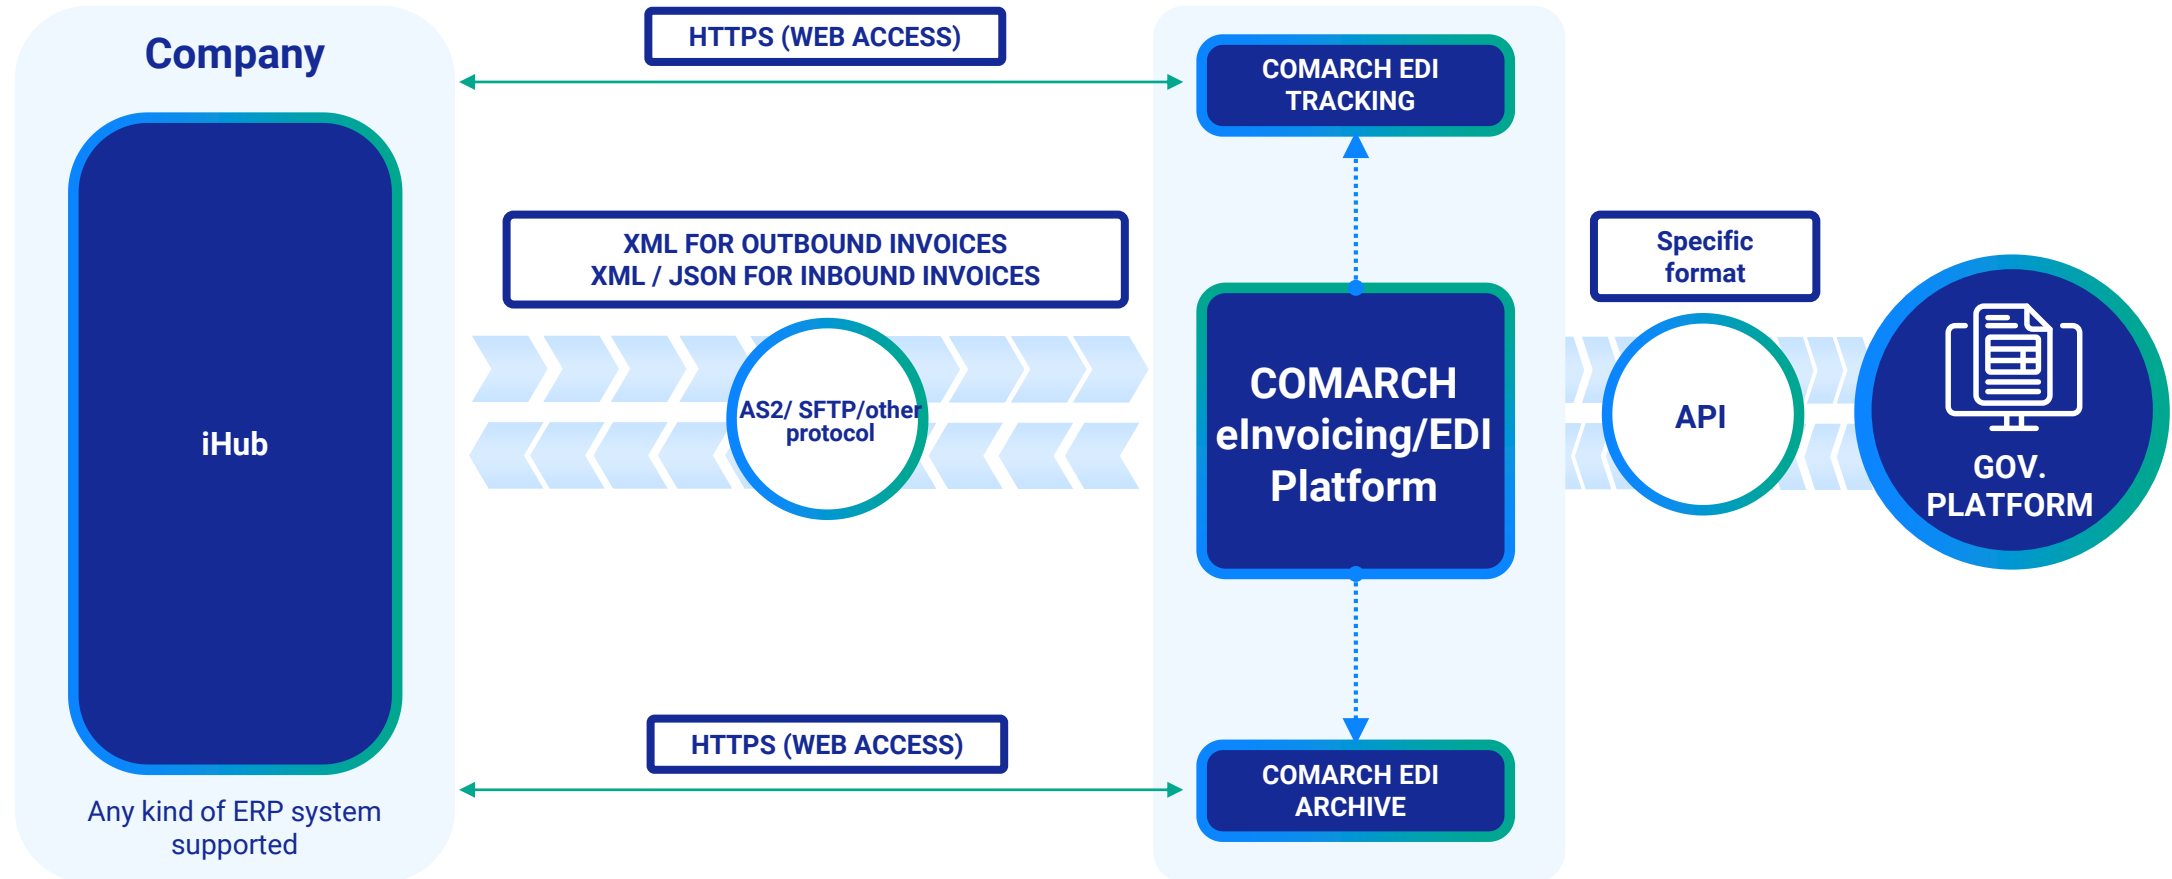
Company

iHub

Any kind of ERP system supported

HTTPS (WEB ACCESS)

XML FOR OUTBOUND INVOICES
XML / JSON FOR INBOUND INVOICES

AS2/ SFTP/other protocol

HTTPS (WEB ACCESS)

COMARCH EDI TRACKING

COMARCH eInvoicing/EDI Platform

COMARCH EDI ARCHIVE

Specific format

API

GOV. PLATFORM